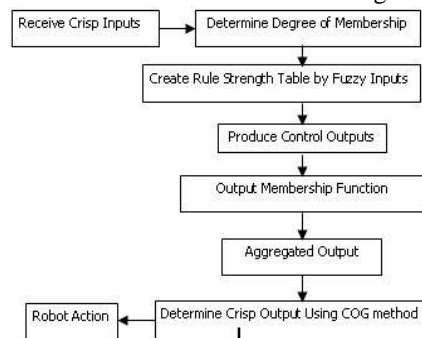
Receive Crisp Inputs

Determine Degree of Membership

Create Rule Strength Table by Fuzzy Inputs

Produce Control Outputs

Output Membership Function

Aggregated Output

Robot Action

Determine Crisp Output Using COG method